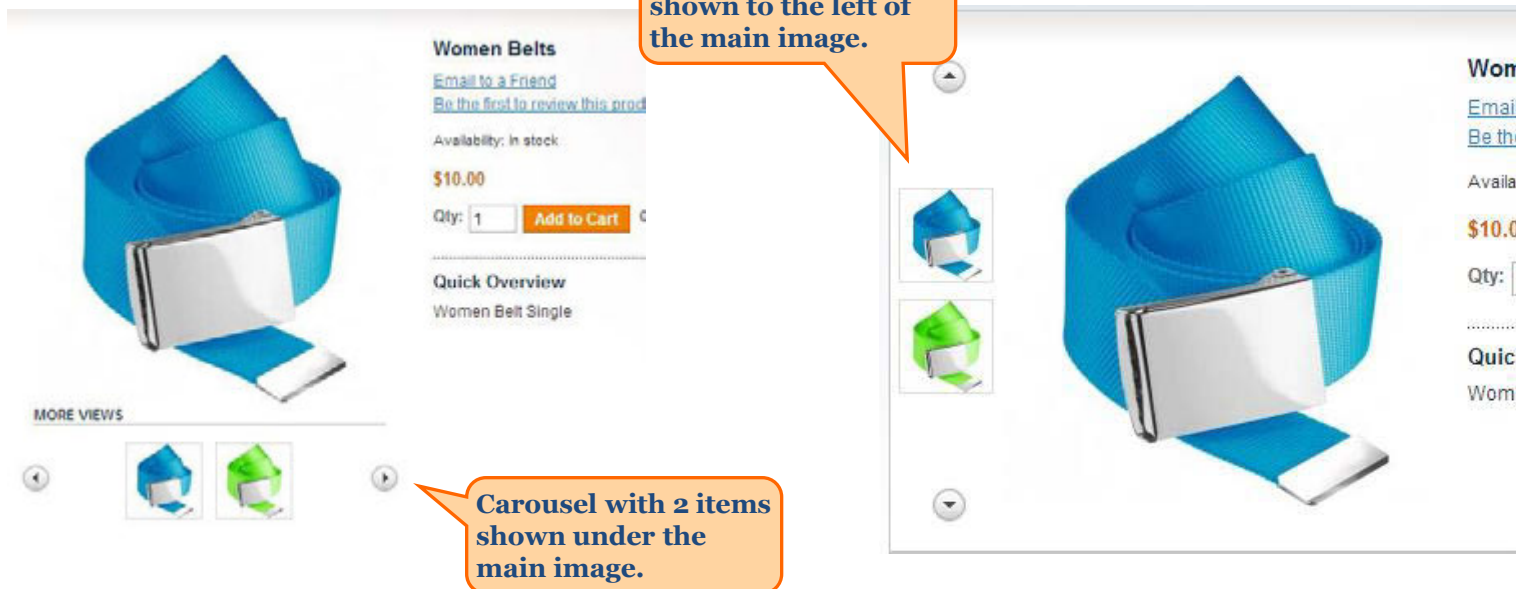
Women Belts

Email to a Friend

Be the first to review this prod

Availability: In stock

$10.00

Qty: 1 Add to Cart

Quick Overview

Women Belt Single

MORE VIEWS

shown to the left of the main image.

Carousel with 2 items shown under the main image.

Wom

Emai

Be th

Availa

$10.0

Qty:

Quic

Wom